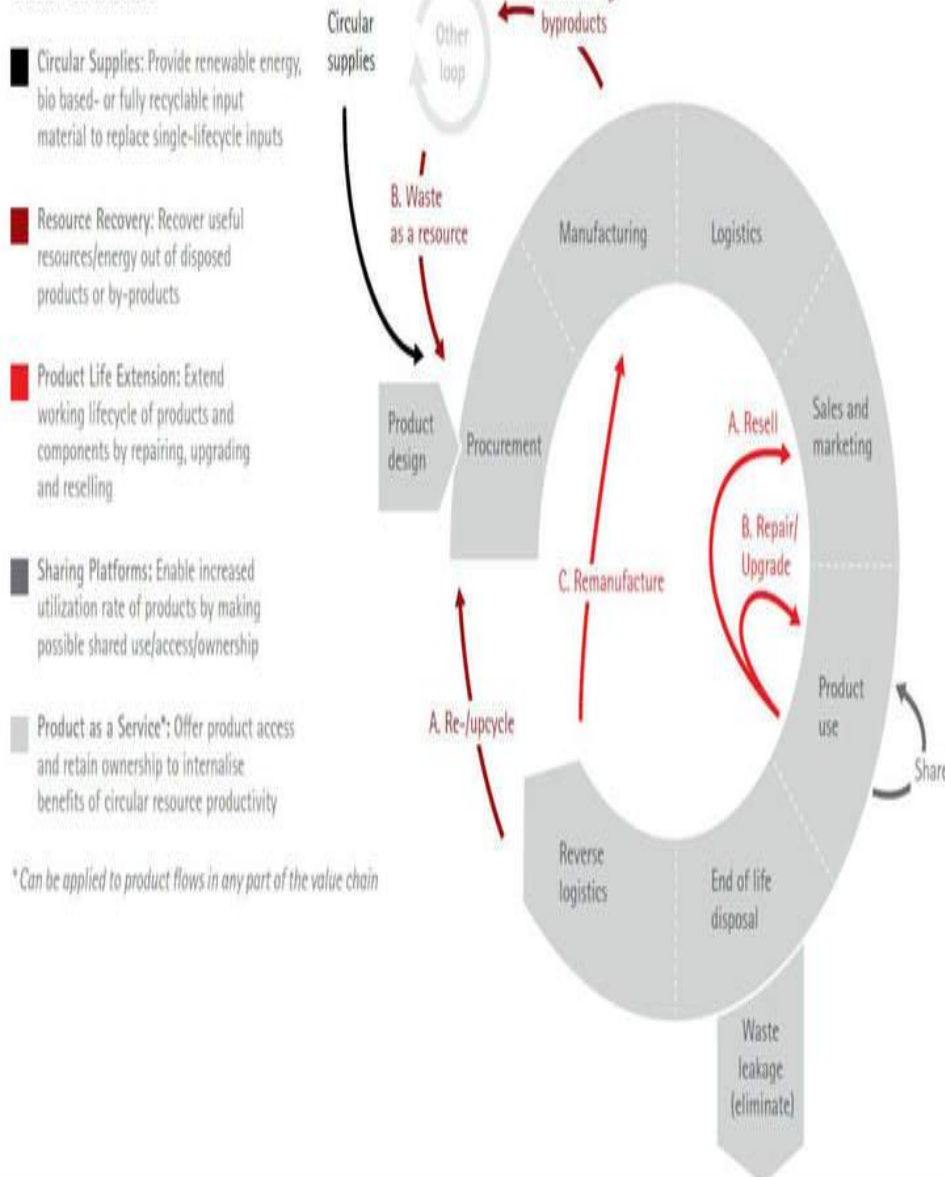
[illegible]

Circular Supplies: Provide renewable energy, bio based- or fully recyclable input material to replace single-lifecycle inputs

Resource Recovery: Recover useful resources/energy out of disposed products or by-products

Product Life Extension: Extend working lifecycle of products and components by repairing, upgrading and reselling

Sharing Platforms: Enable increased utilization rate of products by making possible shared use/access/ownership

Product as a Service*: Offer product access and retain ownership to internalise benefits of circular resource productivity

* Can be applied to product flows in any part of the value chain

Circular supplies

Other loop

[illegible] byproducts

B. Waste as a resource

Manufacturing

Logistics

Product design

Procurement

A. Resell

Sales and marketing

B. Repair/ Upgrade

C. Remanufacture

Product use

Shar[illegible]

A. Re-/upcycle

Reverse logistics

End of life disposal

Waste leakage (eliminate)